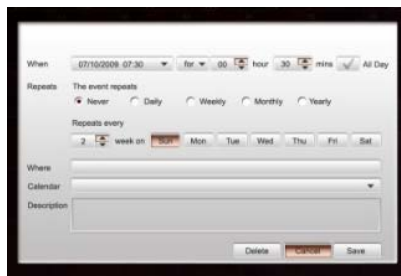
When 07/10/2009 07:30 for 00 hour 30 mins All Day

Repeats The event repeats

Never Daily Weekly Monthly Yearly

Repeats every

2 week on Sun Mon Tue Wed Thu Fri Sat

Where

Calendar

Description

Delete Cancel Save